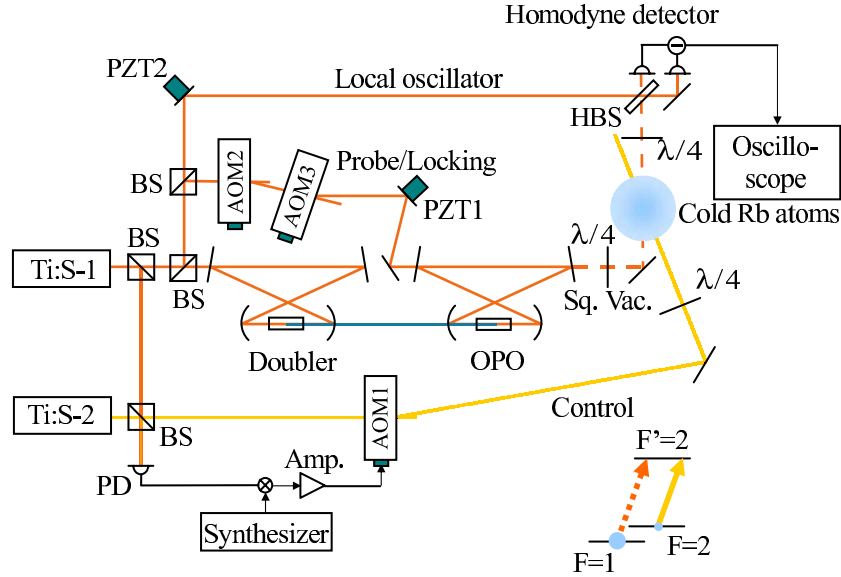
Homodyne detector

PZT2

Local oscillator

HBS

Oscilloscope

$\lambda/4$

BS

AOM2

AOM3

Probe/Locking

PZT1

Cold Rb atoms

BS

Ti:S-1

BS

$\lambda/4$

Sq. Vac.

$\lambda/4$

Doubler

OPO

Ti:S-2

BS

AOM1

Control

PD

Amp.

Synthesizer

F'=2

F=1

F=2